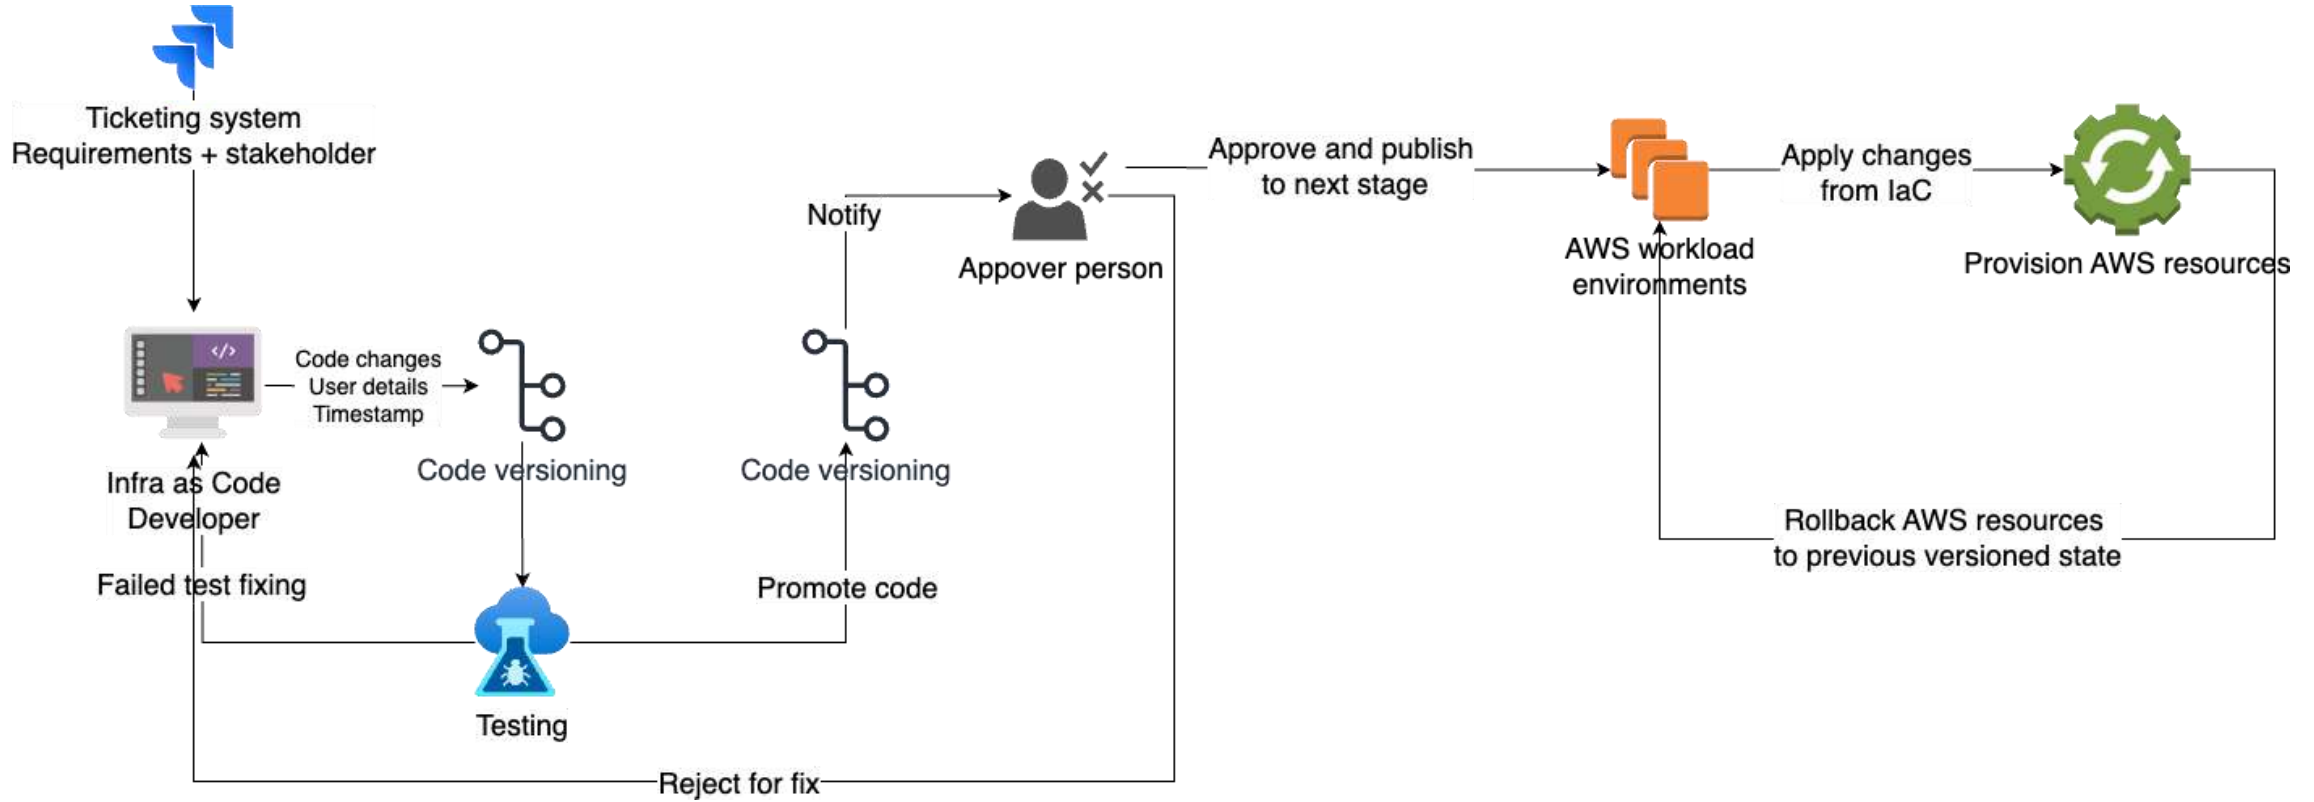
Ticketing system
Requirements + stakeholder

Infra as Code
Developer

Code changes
User details
Timestamp

Code versioning

Code versioning

Notify

Appover person

Approve and publish
to next stage

AWS workload
environments

Apply changes
from IaC

Provision AWS resources

Rollback AWS resources
to previous versioned state

Failed test fixing

Promote code

Testing

Reject for fix